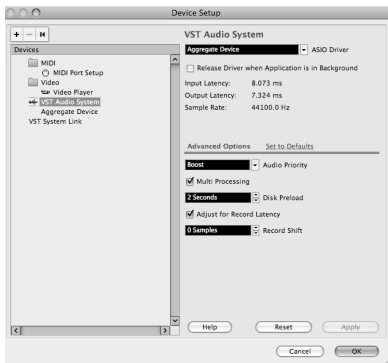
Device Setup

+ − ⏮

Devices

MIDI
MIDI Port Setup
Video
Video Player
VST Audio System
Aggregate Device
VST System Link

VST Audio System

Aggregate Device
ASIO Driver

Release Driver when Application is in Background

Input Latency: 8.073 ms
Output Latency: 7.324 ms
Sample Rate: 44100.0 Hz

Advanced Options
Set to Defaults

Boost
Audio Priority

Multi Processing

2 Seconds
Disk Preload

Adjust for Record Latency

0 Samples
Record Shift

Help
Reset
Apply

Cancel
OK